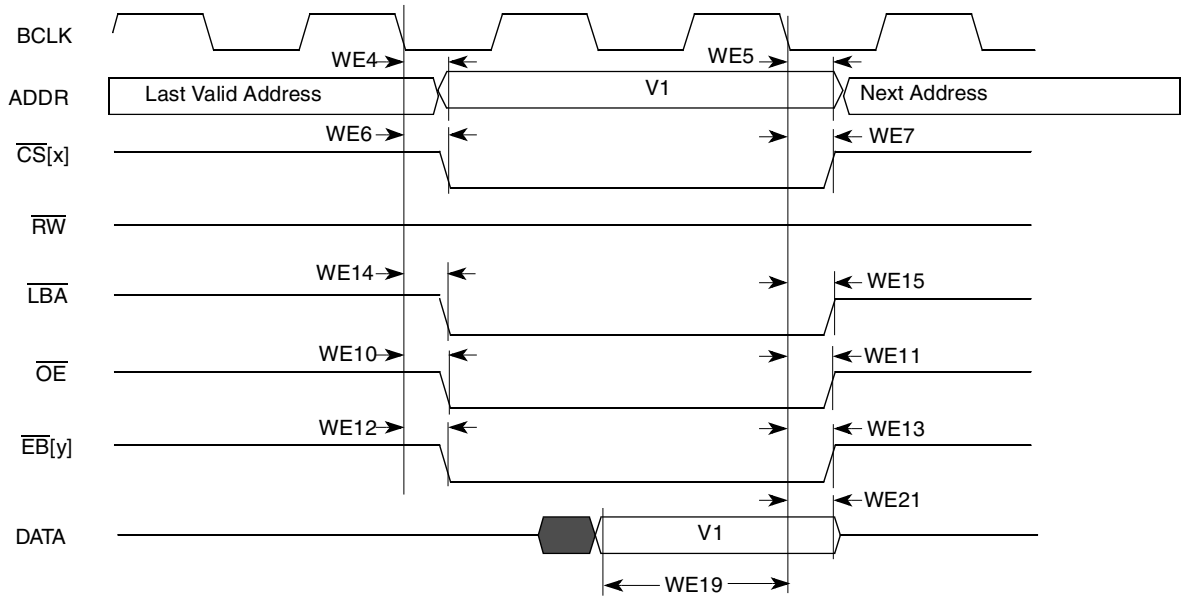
BCLK

WE4

WE5

ADDR

Last Valid Address

V1

Next Address

WE6

$\overline{CS}$[x]

WE7

$\overline{RW}$

WE14

$\overline{LBA}$

WE15

WE10

$\overline{OE}$

WE11

WE12

$\overline{EB}$[y]

WE13

WE21

DATA

V1

WE19